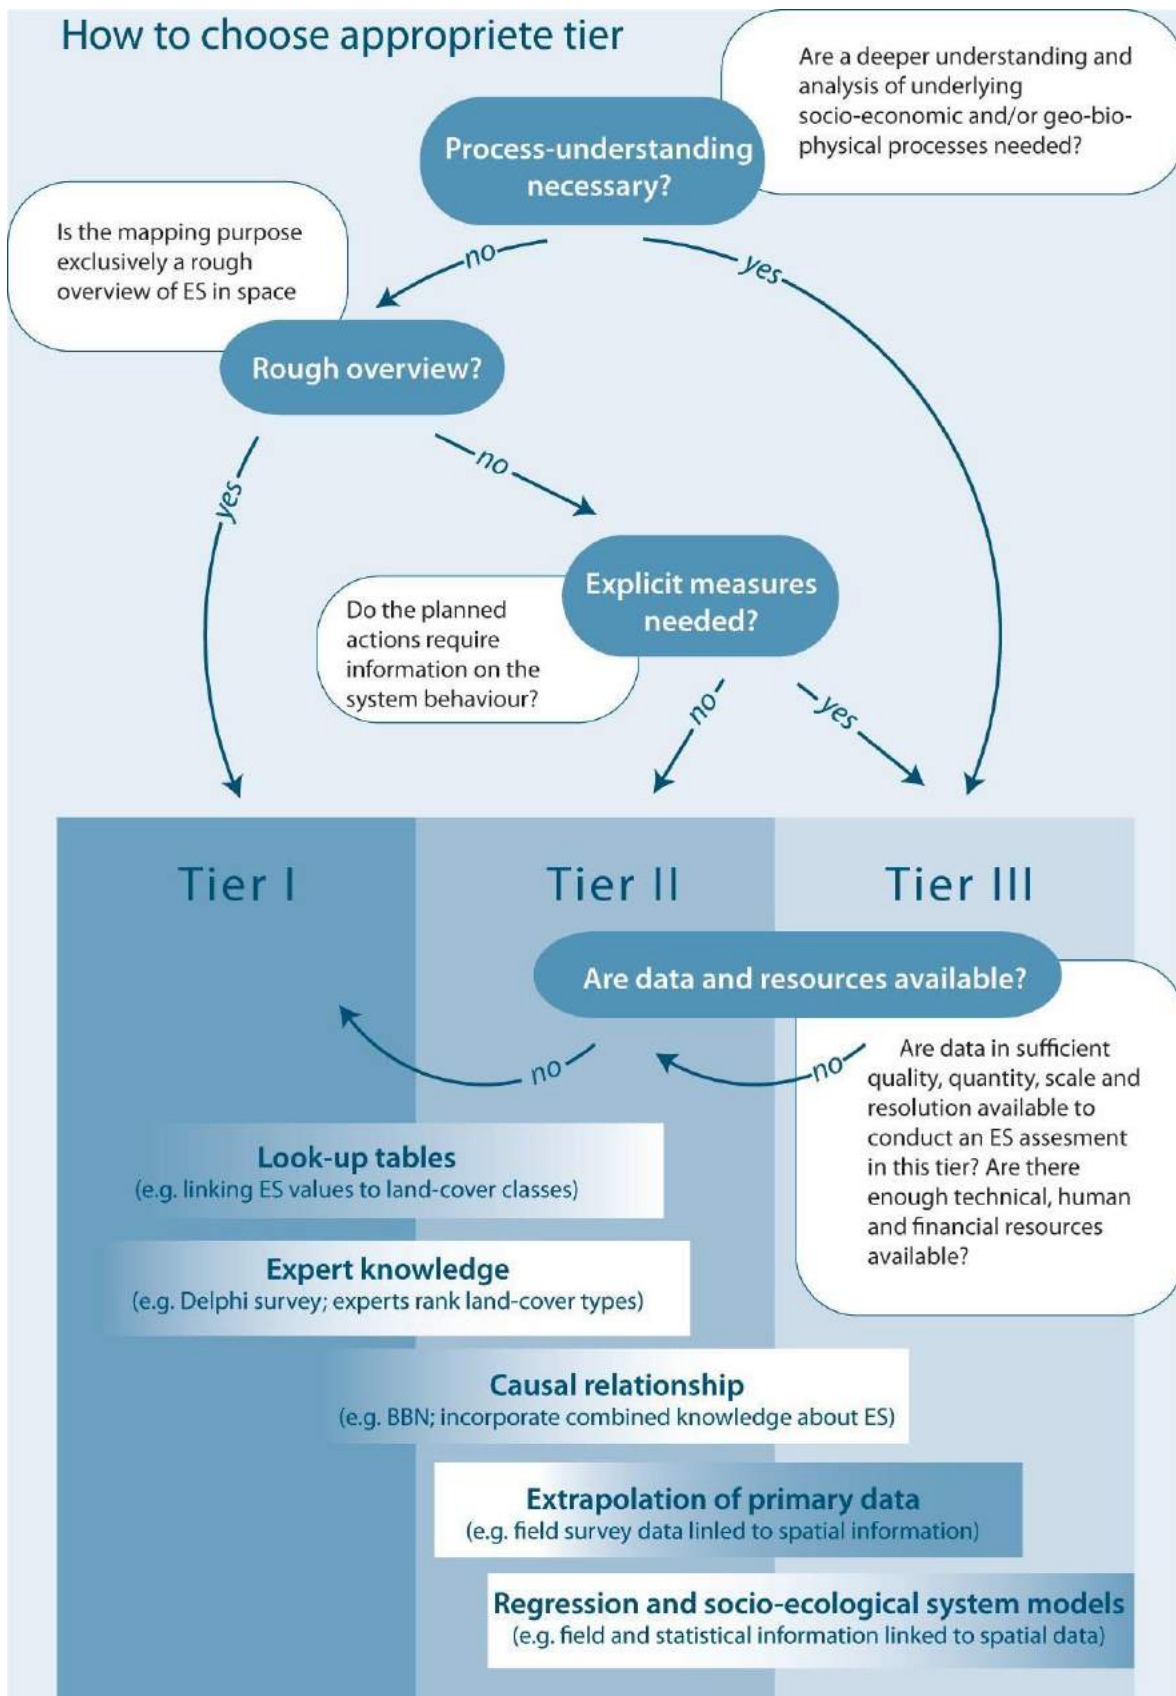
How to choose appropriete tier

Are a deeper understanding and analysis of underlying socio-economic and/or geo-bio-physical processes needed?

Process-understanding necessary?

Is the mapping purpose exclusively a rough overview of ES in space

no

yes

Rough overview?

yes

no

Do the planned actions require information on the system behaviour?

Explicit measures needed?

no

yes

Tier I

Tier II

Tier III

Are data and resources available?

no

no

Are data in sufficient quality, quantity, scale and resolution available to conduct an ES assesment in this tier? Are there enough technical, human and financial resources available?

Look-up tables
(e.g. linking ES values to land-cover classes)

Expert knowledge
(e.g. Delphi survey; experts rank land-cover types)

Causal relationship
(e.g. BBN; incorporate combined knowledge about ES)

Extrapolation of primary data
(e.g. field survey data linled to spatial information)

Regression and socio-ecological system models
(e.g. field and statistical information linked to spatial data)